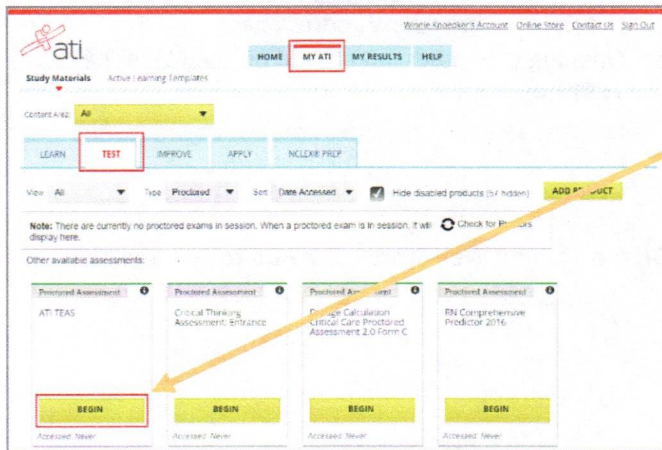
Winnie Knoepker's Account Online Store Contact Us Sign Out

ati

HOME MY ATI MY RESULTS HELP

Study Materials Active Learning Templates

Content Area: All

LEARN TEST IMPROVE APPLY NCLEX® PREP

View All Type Proctored Sort Date Accessed Hide disabled products (57 hidden) ADD PR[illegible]UCT

Note: There are currently no proctored exams in session. When a proctored exam is in session, it will display here. Check for Pr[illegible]ors

Other available assessments:

Proctored Assessment
ATI TEAS
BEGIN
Accessed: Never

Proctored Assessment
Critical Thinking Assessment: Entrance
BEGIN
Accessed: Never

Proctored Assessment
Dosage Calculation Critical Care Proctored Assessment 2.0 Form C
BEGIN
Accessed: Never

Proctored Assessment
RN Comprehensive Predictor 2016
BEGIN
Accessed: Never